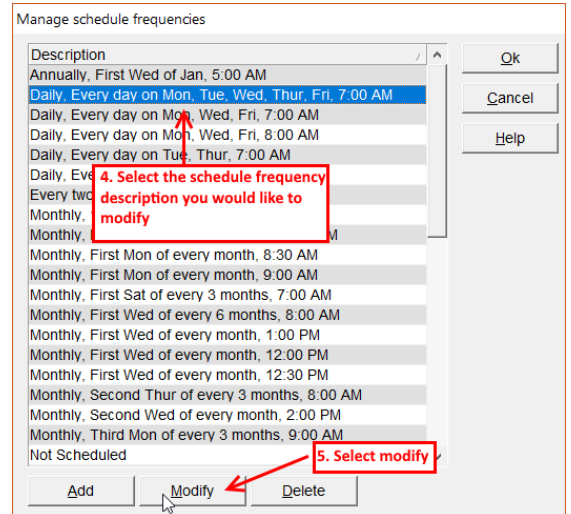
Manage schedule frequencies

Description

Annually, First Wed of Jan, 5:00 AM
Daily, Every day on Mon, Tue, Wed, Thur, Fri, 7:00 AM
Daily, Every day on Mon, Wed, Fri, 7:00 AM
Daily, Every day on Mon, Wed, Fri, 8:00 AM
Daily, Every day on Tue, Thur, 7:00 AM
Daily, Eve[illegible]
Every two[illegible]
Monthly, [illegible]
Monthly, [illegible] M
Monthly, First Mon of every month, 8:30 AM
Monthly, First Mon of every month, 9:00 AM
Monthly, First Sat of every 3 months, 7:00 AM
Monthly, First Wed of every 6 months, 8:00 AM
Monthly, First Wed of every month, 1:00 PM
Monthly, First Wed of every month, 12:00 PM
Monthly, First Wed of every month, 12:30 PM
Monthly, Second Thur of every 3 months, 8:00 AM
Monthly, Second Wed of every month, 2:00 PM
Monthly, Third Mon of every 3 months, 9:00 AM
Not Scheduled

4. Select the schedule frequency description you would like to modify

5. Select modify

Ok
Cancel
Help

Add
Modify
Delete